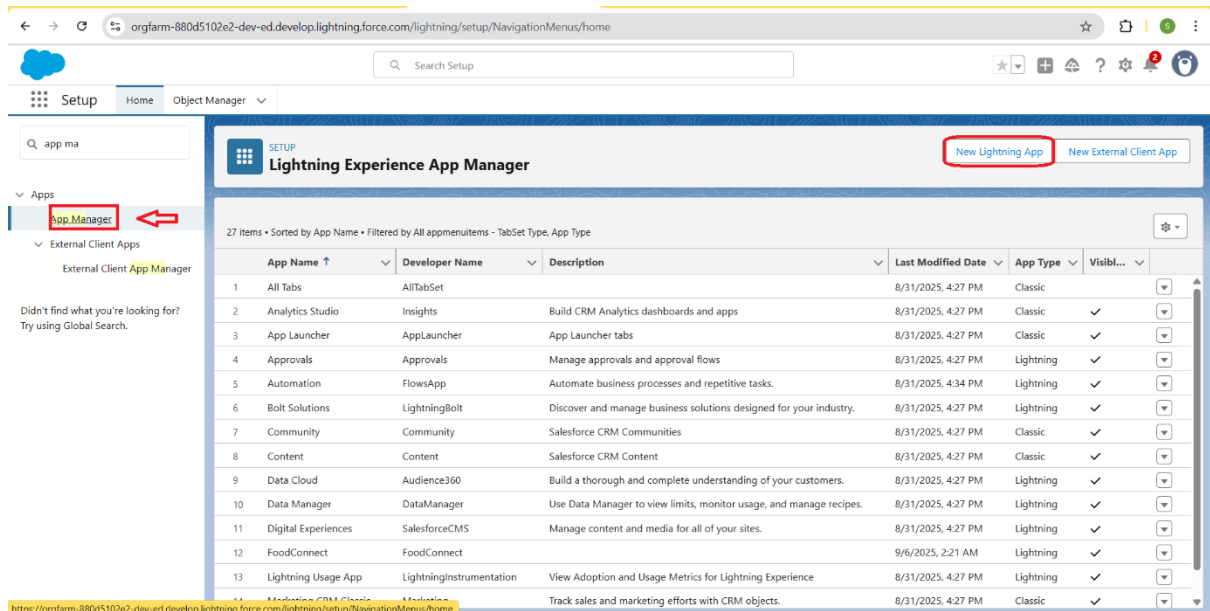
orgfarm-880d5102e2-dev-ed.develop.lightning.force.com/lightning/setup/NavigationMenus/home

Search Setup

Setup Home Object Manager

app ma

Apps
App Manager
External Client Apps
External Client App Manager

Didn't find what you're looking for? Try using Global Search.

SETUP
Lightning Experience App Manager

New Lightning App New External Client App

27 items • Sorted by App Name • Filtered by All appmenuitems - TabSet Type, App Type

| | App Name ↑ | Developer Name | Description | Last Modified Date | App Type | Visibl... |
|---|---|---|---|---|---|---|
| 1 | All Tabs | AllTabSet | | 8/31/2025, 4:27 PM | Classic | |
| 2 | Analytics Studio | Insights | Build CRM Analytics dashboards and apps | 8/31/2025, 4:27 PM | Classic | ✓ |
| 3 | App Launcher | AppLauncher | App Launcher tabs | 8/31/2025, 4:27 PM | Classic | ✓ |
| 4 | Approvals | Approvals | Manage approvals and approval flows | 8/31/2025, 4:27 PM | Lightning | ✓ |
| 5 | Automation | FlowsApp | Automate business processes and repetitive tasks. | 8/31/2025, 4:34 PM | Lightning | ✓ |
| 6 | Bolt Solutions | LightningBolt | Discover and manage business solutions designed for your industry. | 8/31/2025, 4:27 PM | Lightning | ✓ |
| 7 | Community | Community | Salesforce CRM Communities | 8/31/2025, 4:27 PM | Classic | ✓ |
| 8 | Content | Content | Salesforce CRM Content | 8/31/2025, 4:27 PM | Classic | ✓ |
| 9 | Data Cloud | Audience360 | Build a thorough and complete understanding of your customers. | 8/31/2025, 4:27 PM | Lightning | ✓ |
| 10 | Data Manager | DataManager | Use Data Manager to view limits, monitor usage, and manage recipes. | 8/31/2025, 4:27 PM | Lightning | ✓ |
| 11 | Digital Experiences | SalesforceCMS | Manage content and media for all of your sites. | 8/31/2025, 4:27 PM | Lightning | ✓ |
| 12 | FoodConnect | FoodConnect | | 9/6/2025, 2:21 AM | Lightning | ✓ |
| 13 | Lightning Usage App | LightningInstrumentation | View Adoption and Usage Metrics for Lightning Experience | 8/31/2025, 4:27 PM | Lightning | ✓ |
| 14 | Marketing CRM Classic | Marketing | Track sales and marketing efforts with CRM objects. | 8/31/2025, 4:27 PM | Classic | ✓ |

https://orgfarm-880d5102e2-dev-ed.develop.lightning.force.com/lightning/setup/NavigationMenus/home